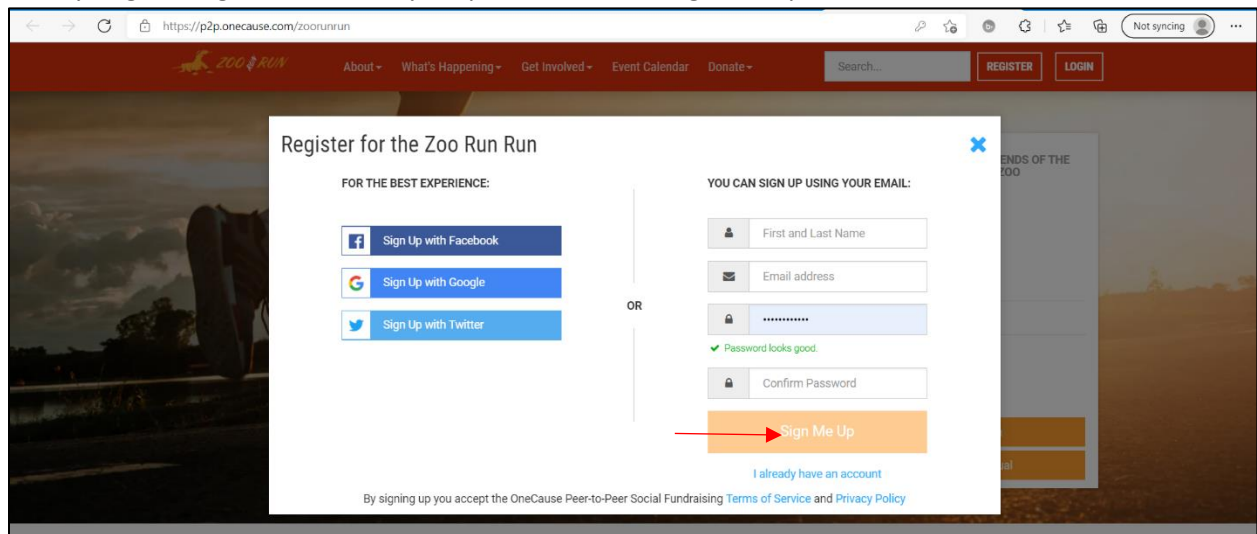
https://p2p.onecause.com/zoorunrun

Not syncing

ZOO RUN

About What's Happening Get Involved Event Calendar Donate

Search...

REGISTER LOGIN

Register for the Zoo Run Run

FOR THE BEST EXPERIENCE:

Sign Up with Facebook

Sign Up with Google

Sign Up with Twitter

OR

YOU CAN SIGN UP USING YOUR EMAIL:

First and Last Name

Email address

............

✔ Password looks good.

Confirm Password

Sign Me Up

I already have an account

By signing up you accept the OneCause Peer-to-Peer Social Fundraising Terms of Service and Privacy Policy

ENDS OF THE ZOO